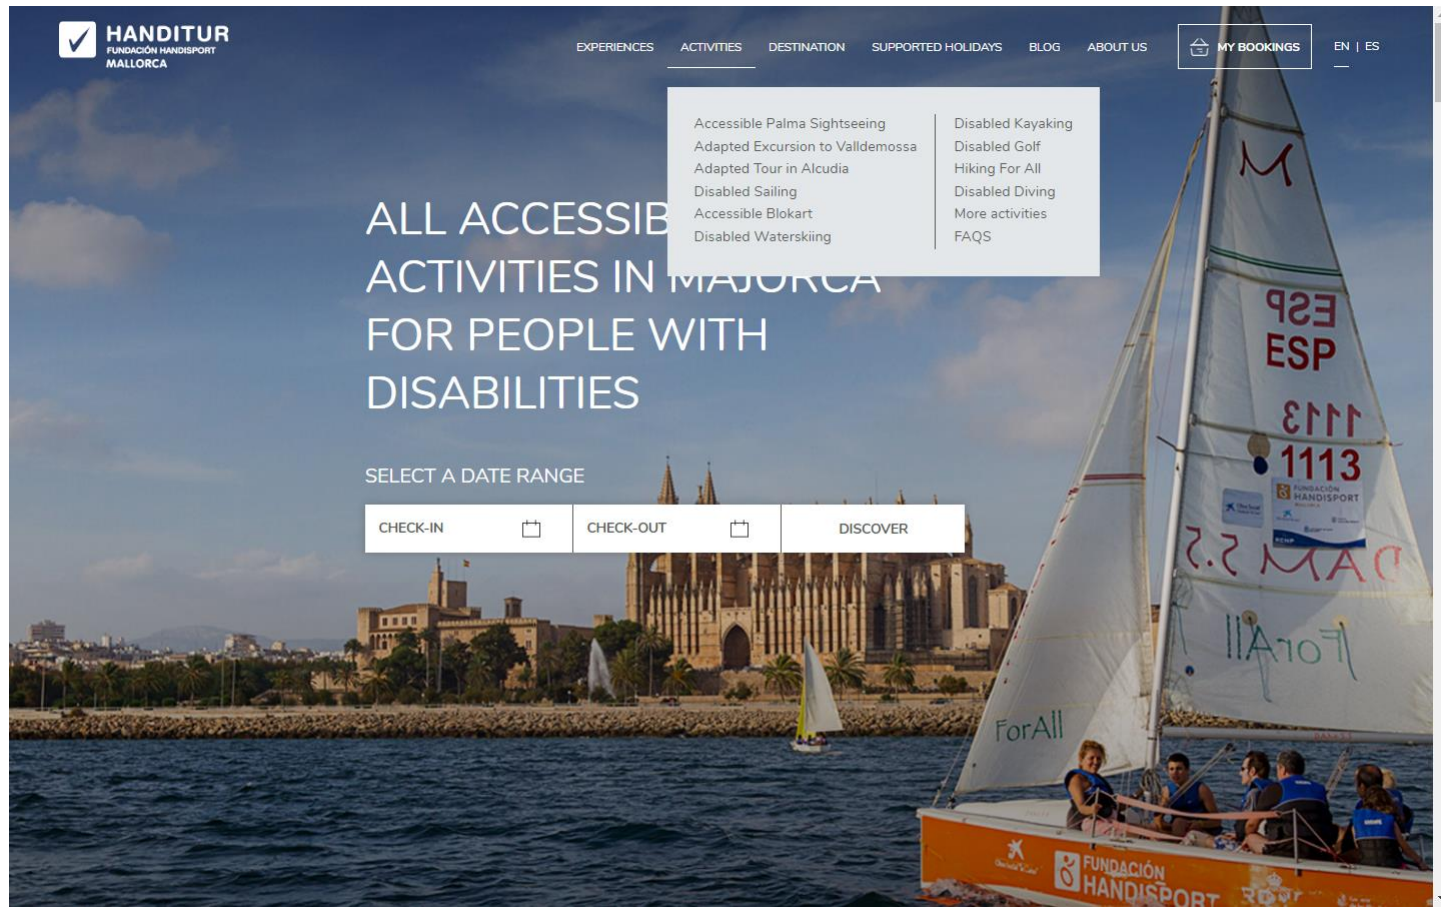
HANDITUR
FUNDACIÓN HANDISPORT
MALLORCA

EXPERIENCES ACTIVITIES DESTINATION SUPPORTED HOLIDAYS BLOG ABOUT US MY BOOKINGS EN | ES

Accessible Palma Sightseeing
Adapted Excursion to Valldemossa
Adapted Tour in Alcudia
Disabled Sailing
Accessible Blokart
Disabled Waterskiing

Disabled Kayaking
Disabled Golf
Hiking For All
Disabled Diving
More activities
FAQS

ALL ACCESSIB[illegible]
ACTIVITIES IN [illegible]
FOR PEOPLE WITH
DISABILITIES

SELECT A DATE RANGE

CHECK-IN CHECK-OUT DISCOVER

ESP
1113
FUNDACIÓN HANDISPORT
ForAll
FUNDACIÓN HANDISPORT